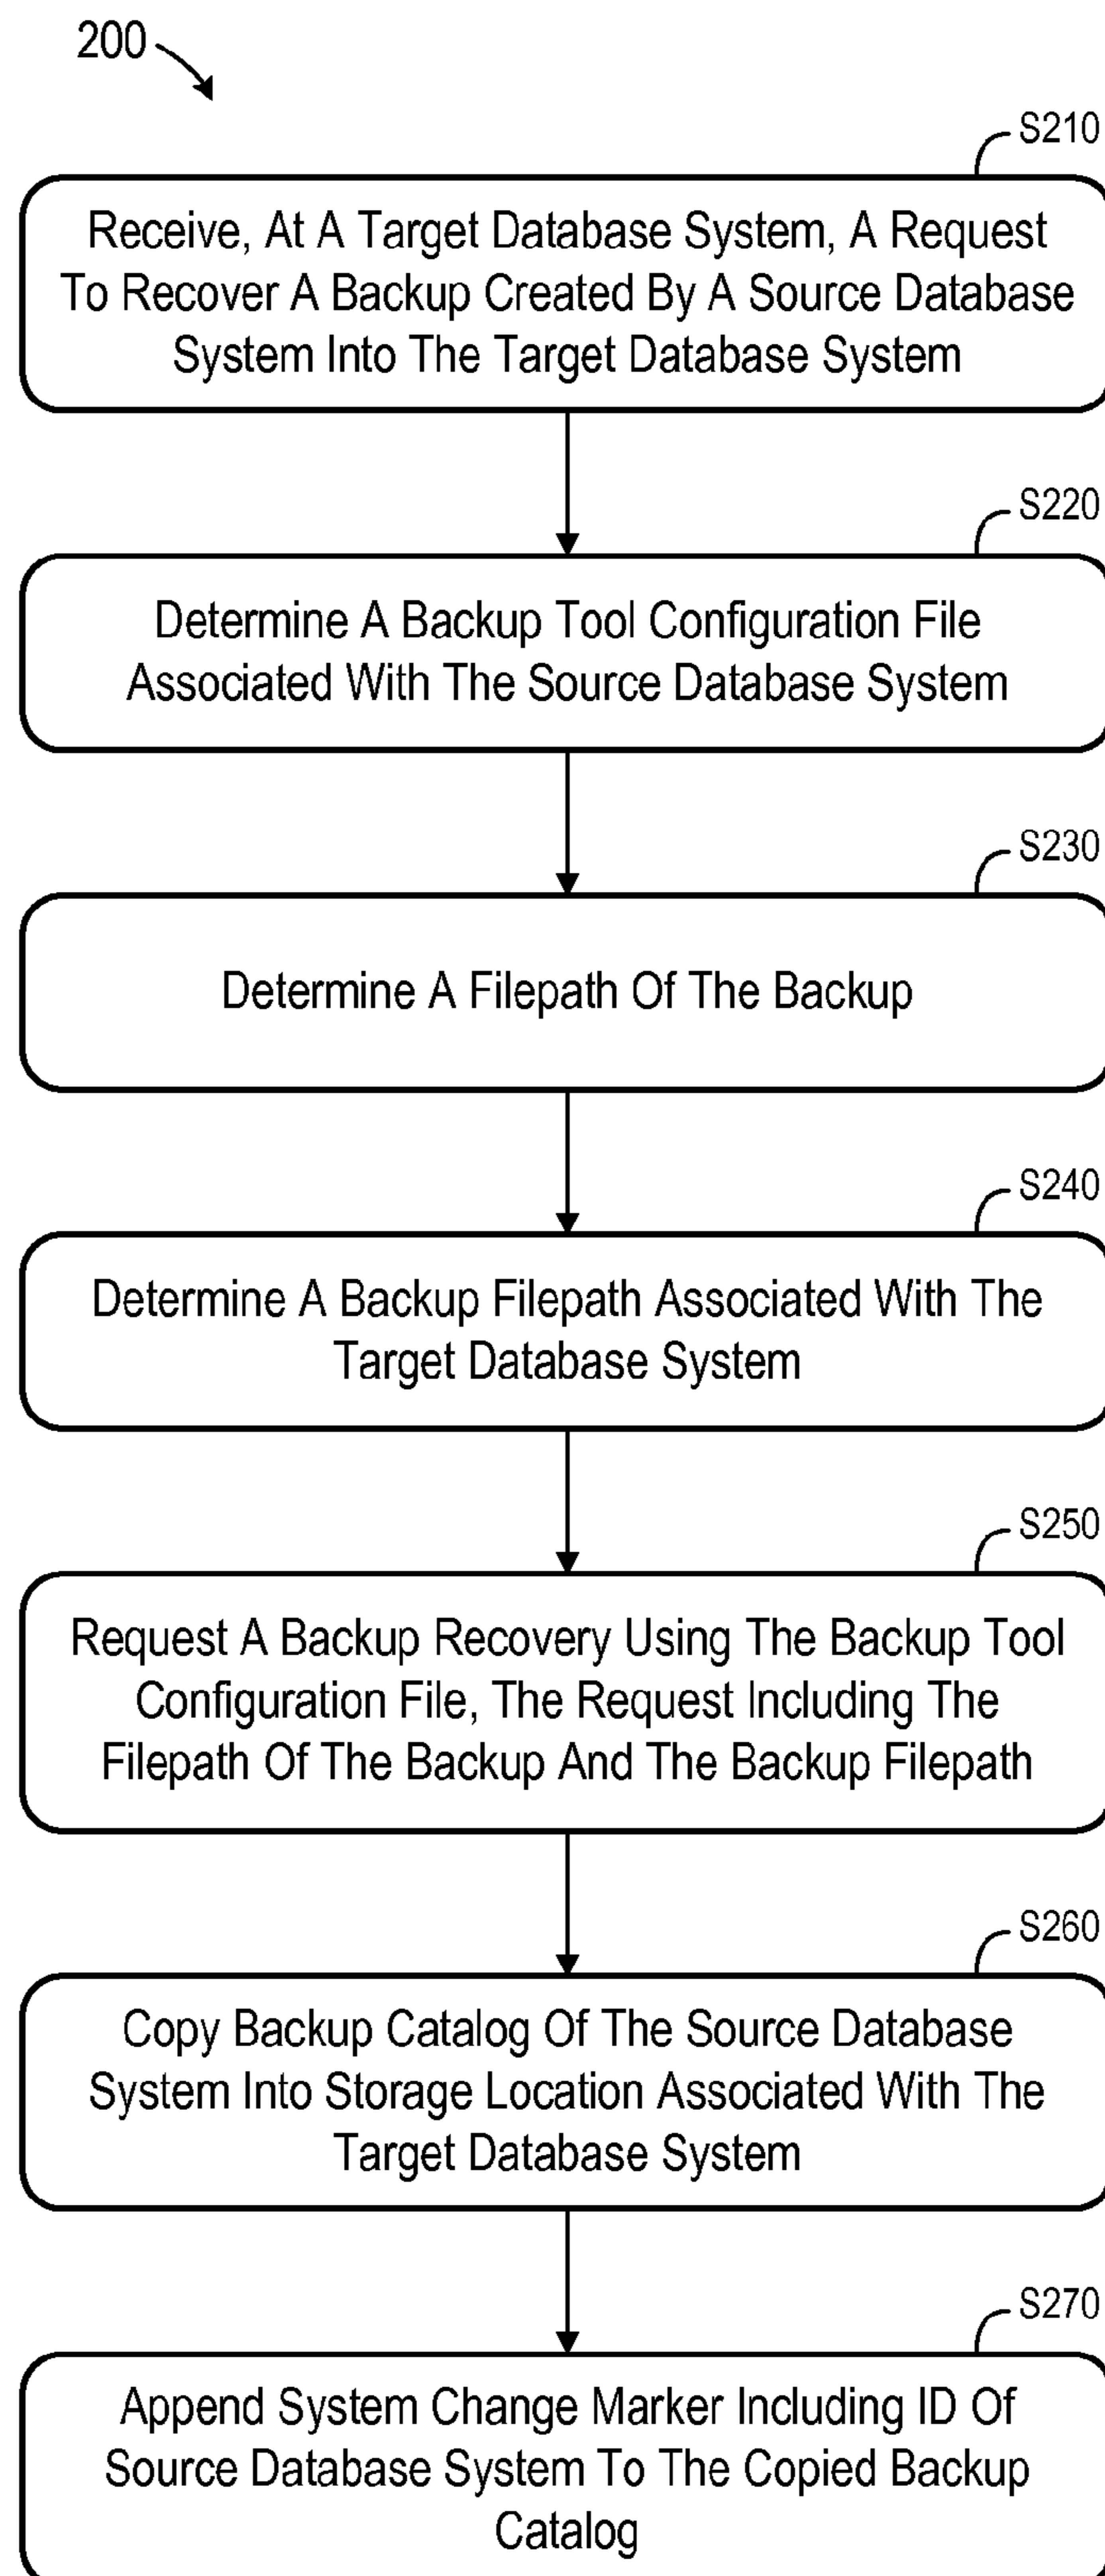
200

S210

Receive, At A Target Database System, A Request To Recover A Backup Created By A Source Database System Into The Target Database System

S220

Determine A Backup Tool Configuration File Associated With The Source Database System

S230

Determine A Filepath Of The Backup

S240

Determine A Backup Filepath Associated With The Target Database System

S250

Request A Backup Recovery Using The Backup Tool Configuration File, The Request Including The Filepath Of The Backup And The Backup Filepath

S260

Copy Backup Catalog Of The Source Database System Into Storage Location Associated With The Target Database System

S270

Append System Change Marker Including ID Of Source Database System To The Copied Backup Catalog